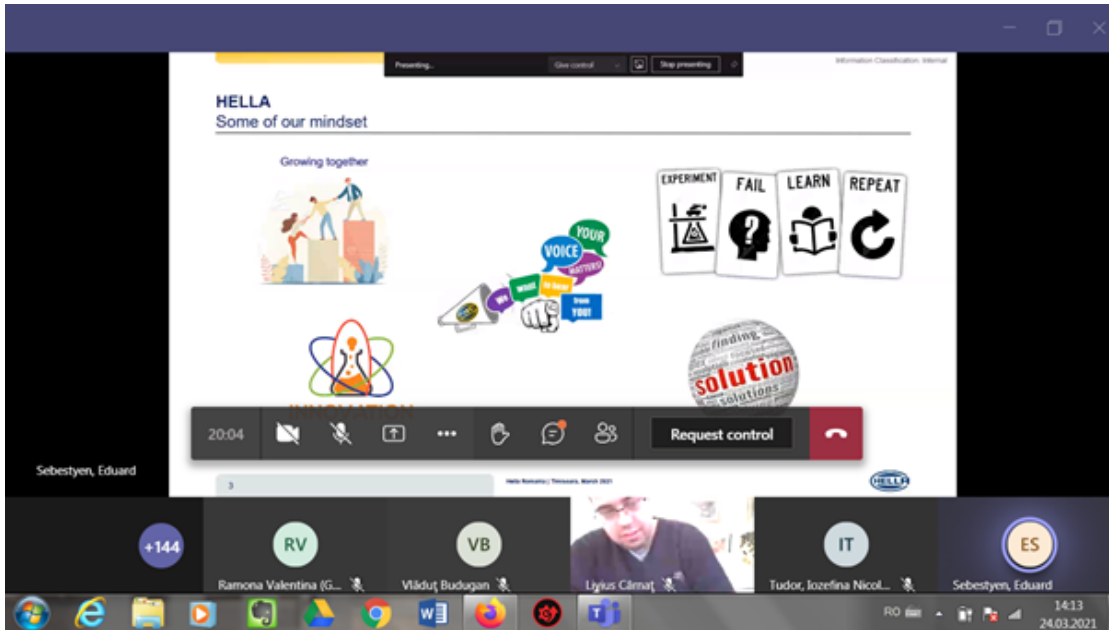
Presenting... Give control Stop presenting

Information Classification: Internal

HELLA
Some of our mindset

Growing together

EXPERIMENT FAIL LEARN REPEAT

YOUR VOICE MATTERS! We want to hear from YOU!

finding solution solutions

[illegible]

20:04

Request control

Sebestyen, Eduard

3

Hella Romania | Timisoara, March 2021

HELLA

+144

RV
Ramona Valentina (G...

VB
Vlăduț Budugan

Livius Câmaț

IT
Tudor, Iozefina Nicol...

ES
Sebestyen, Eduard

RO

14:13
24.03.2021